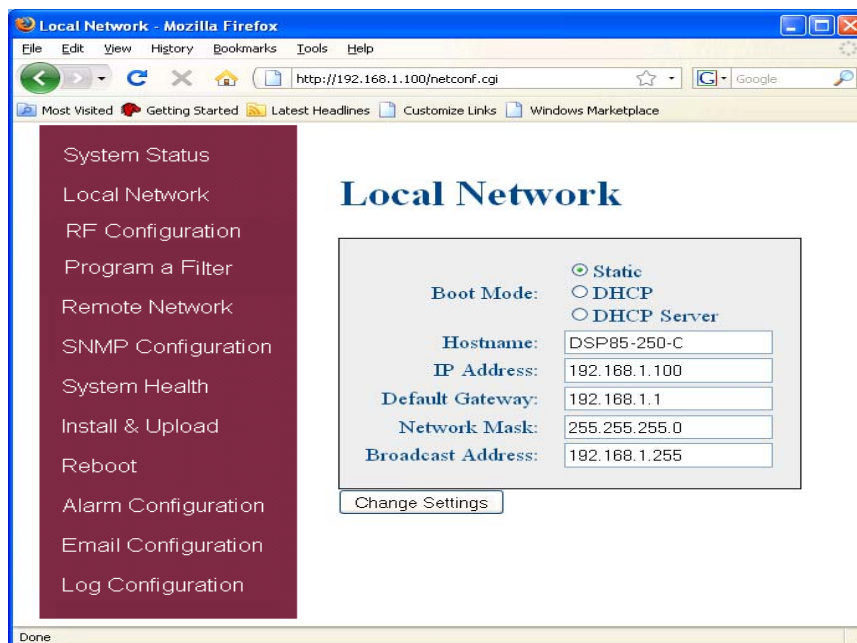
Local Network - Mozilla Firefox

File Edit View History Bookmarks Tools Help

http://192.168.1.100/netconf.cgi

Google

Most Visited Getting Started Latest Headlines Customize Links Windows Marketplace

System Status
Local Network
RF Configuration
Program a Filter
Remote Network
SNMP Configuration
System Health
Install & Upload
Reboot
Alarm Configuration
Email Configuration
Log Configuration

Local Network

Boot Mode: Static DHCP DHCP Server

| | |
|---|---|
| Hostname: | DSP85-250-C |
| IP Address: | 192.168.1.100 |
| Default Gateway: | 192.168.1.1 |
| Network Mask: | 255.255.255.0 |
| Broadcast Address: | 192.168.1.255 |

Change Settings

Done